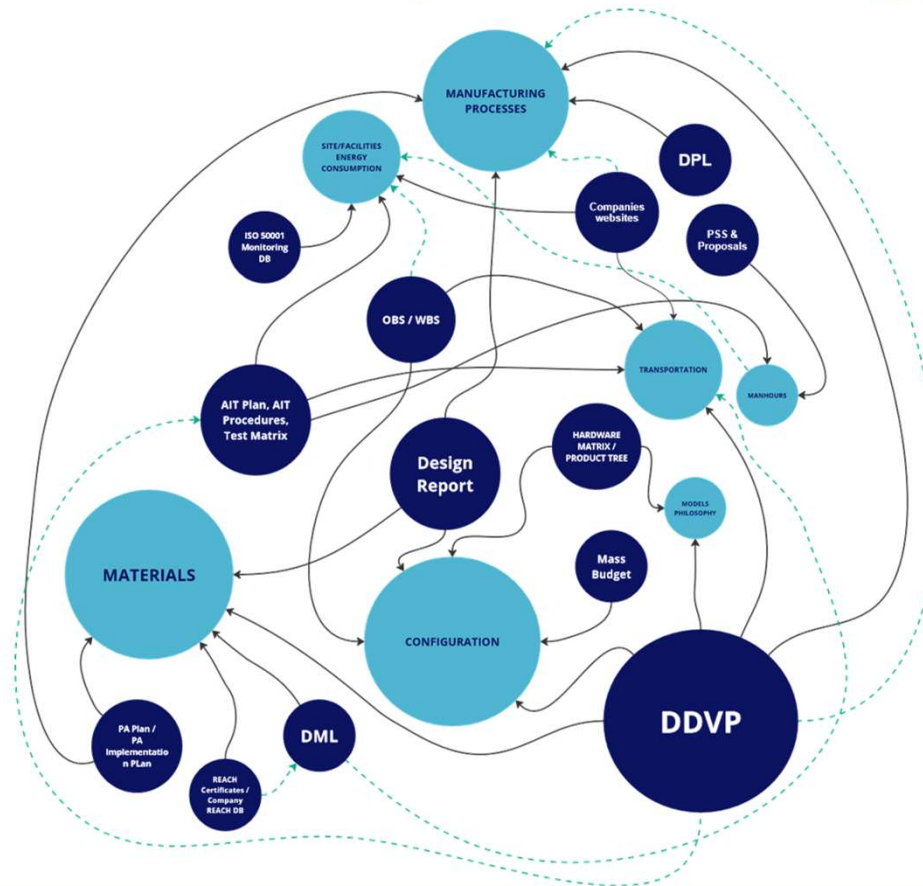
MANUFACTURING PROCESSES

SITE/FACILITIES ENERGY CONSUMPTION

DPL

Companies websites

ISO 50001 Monitoring DB

PSS & Proposals

OBS / WBS

TRANSPORTATION

MANHOURS

AIT Plan, AIT Procedures, Test Matrix

HARDWARE MATRIX / PRODUCT TREE

Design Report

MODELS PHILOSOPHY

MATERIALS

Mass Budget

CONFIGURATION

DDVP

DML

PA Plan / PA Implementatio n PLan

REACH Certificates / Company REACH DB